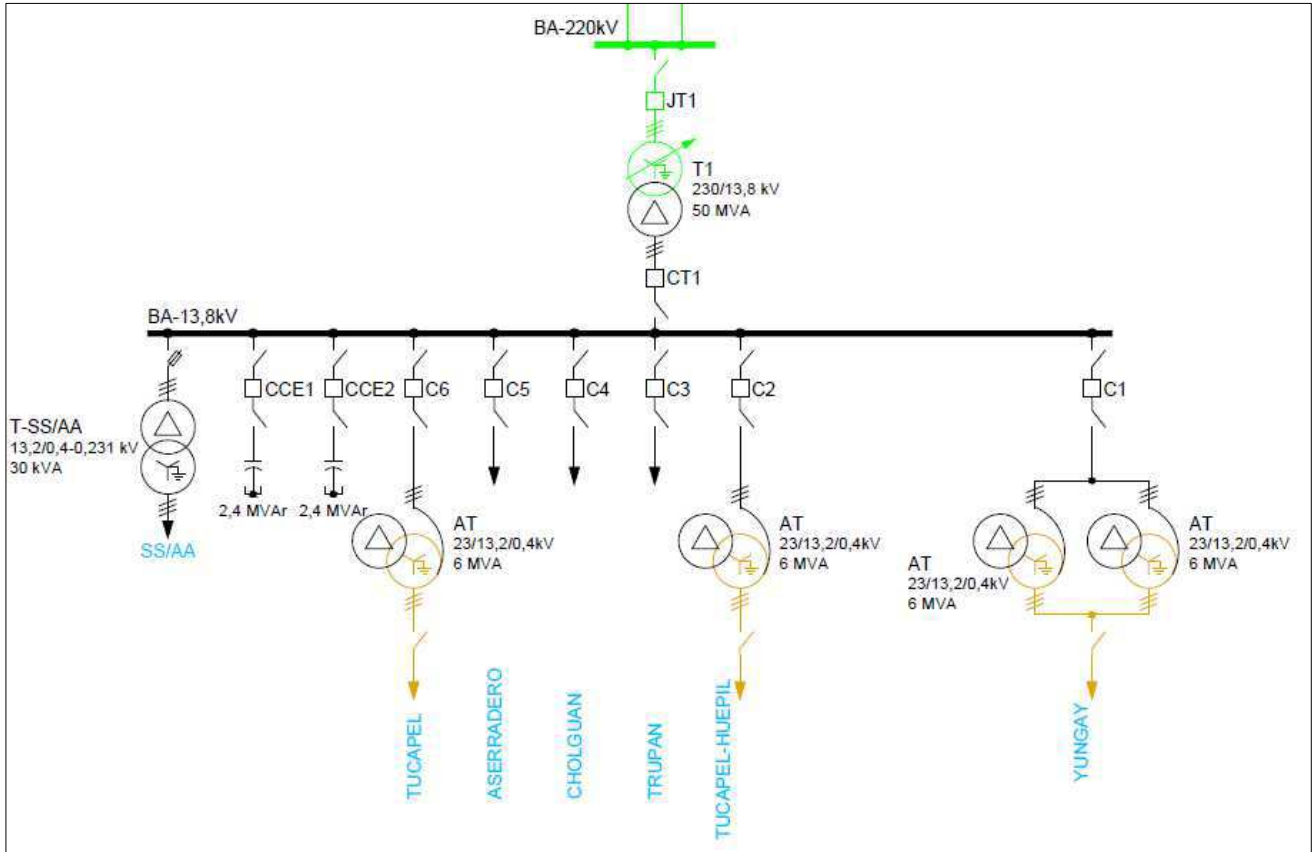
BA-220kV

JT1

T1
230/13,8 kV
50 MVA

CT1

BA-13,8kV

CCE1 CCE2 C6 C5 C4 C3 C2 C1

T-SS/AA
13,2/0,4-0,231 kV
30 kVA

2,4 MVAr 2,4 MVAr

SS/AA

AT
23/13,2/0,4kV
6 MVA

AT
23/13,2/0,4kV
6 MVA

AT
23/13,2/0,4kV
6 MVA

AT
23/13,2/0,4kV
6 MVA

TUCAPEL

ASERRADERO

CHOLGUAN

TRUPAN

TUCAPEL-HUEPIL

YUNGAY